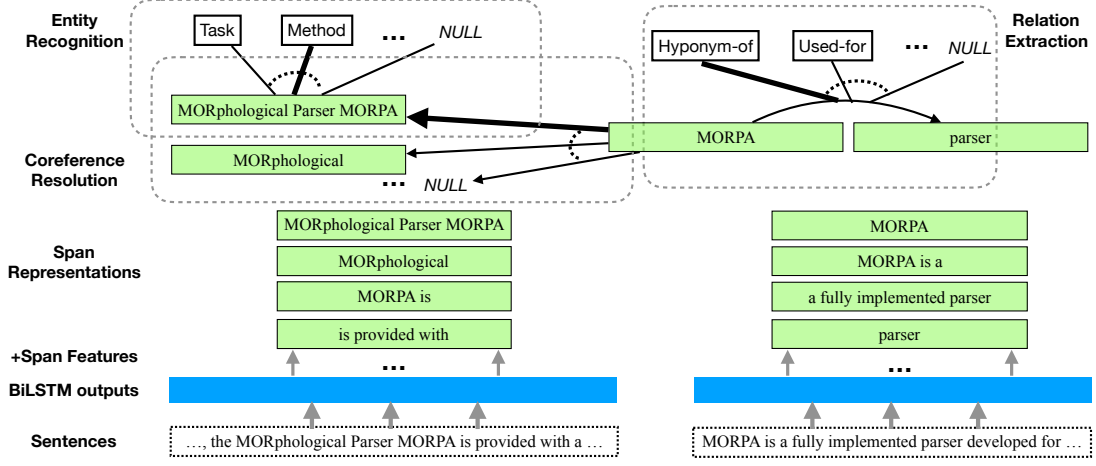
Entity Recognition

Task

Method

...

NULL

Relation Extraction

Hyponym-of

Used-for

...

NULL

MORphological Parser MORPA

MORPA

parser

Coreference Resolution

MORphological

...

NULL

Span Representations

MORphological Parser MORPA

MORphological

MORPA is

is provided with

MORPA

MORPA is a

a fully implemented parser

parser

+Span Features

...

...

BiLSTM outputs

Sentences

…, the MORphological Parser MORPA is provided with a …

MORPA is a fully implemented parser developed for …